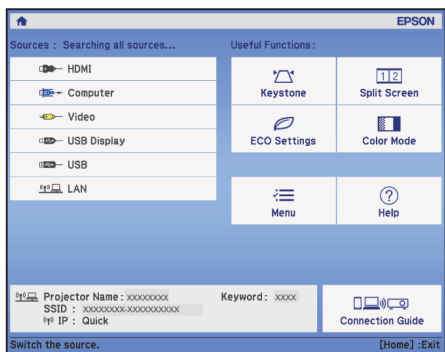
EPSON

Sources : Searching all sources...

HDMI

Computer

Video

USB Display

USB

LAN

Useful Functions :

Keystone

1 2

Split Screen

ECO Settings

Color Mode

Menu

Help

Projector Name : xxxxxxxx

SSID : xxxxxxxx-xxxxxxxxxx

IP : Quick

Keyword : xxxx

Connection Guide

Switch the source.

[Home] :Exit